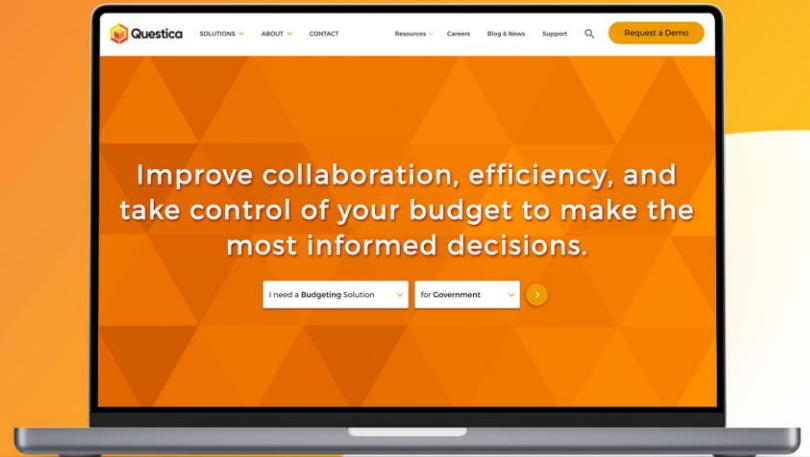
Questica SOLUTIONS ABOUT CONTACT Resources Careers Blog & News Support Request a Demo

Improve collaboration, efficiency, and take control of your budget to make the most informed decisions.

I need a Budgeting Solution

for Government